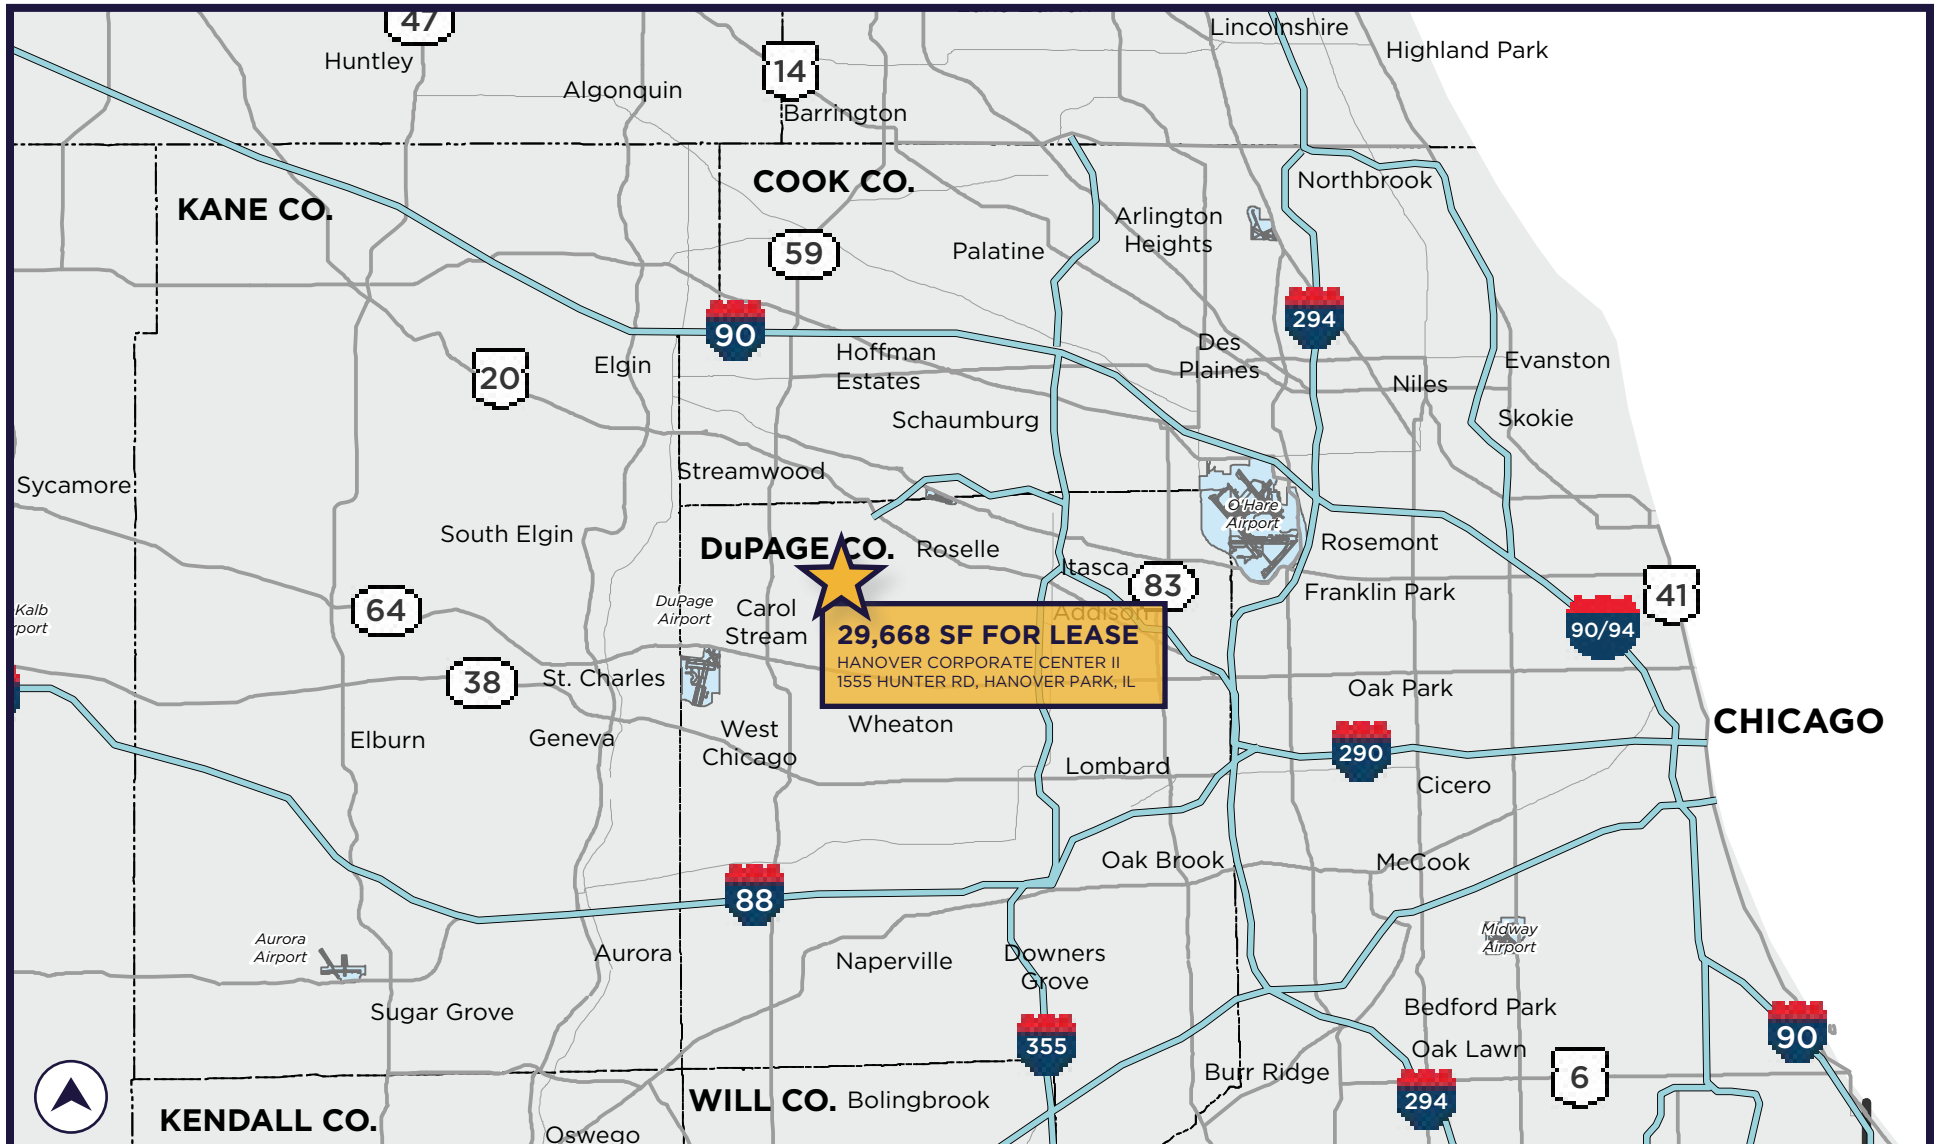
47
Huntley
Algonquin
14
Barrington
Lincolnshire
Highland Park
KANE CO.
COOK CO.
Northbrook
Arlington Heights
59
Palatine
294
90
Hoffman Estates
Des Plaines
Evanston
20
Elgin
Niles
Skokie
Schaumburg
Streamwood
Sycamore
O'Hare Airport
South Elgin
DuPAGE CO.
Roselle
Rosemont
Itasca
83
Franklin Park
41
Kalb
rport
64
DuPage Airport
Carol Stream
Addison
90/94
29,668 SF FOR LEASE
HANOVER CORPORATE CENTER II
1555 HUNTER RD, HANOVER PARK, IL
38
St. Charles
Oak Park
West Chicago
Wheaton
CHICAGO
Elburn
Geneva
290
Lombard
Cicero
Oak Brook
McCook
88
Midway Airport
Aurora Airport
Aurora
Naperville
Downers Grove
Sugar Grove
Bedford Park
355
Oak Lawn
6
90
Burr Ridge
294
WILL CO.
Bolingbrook
KENDALL CO.
Oswego